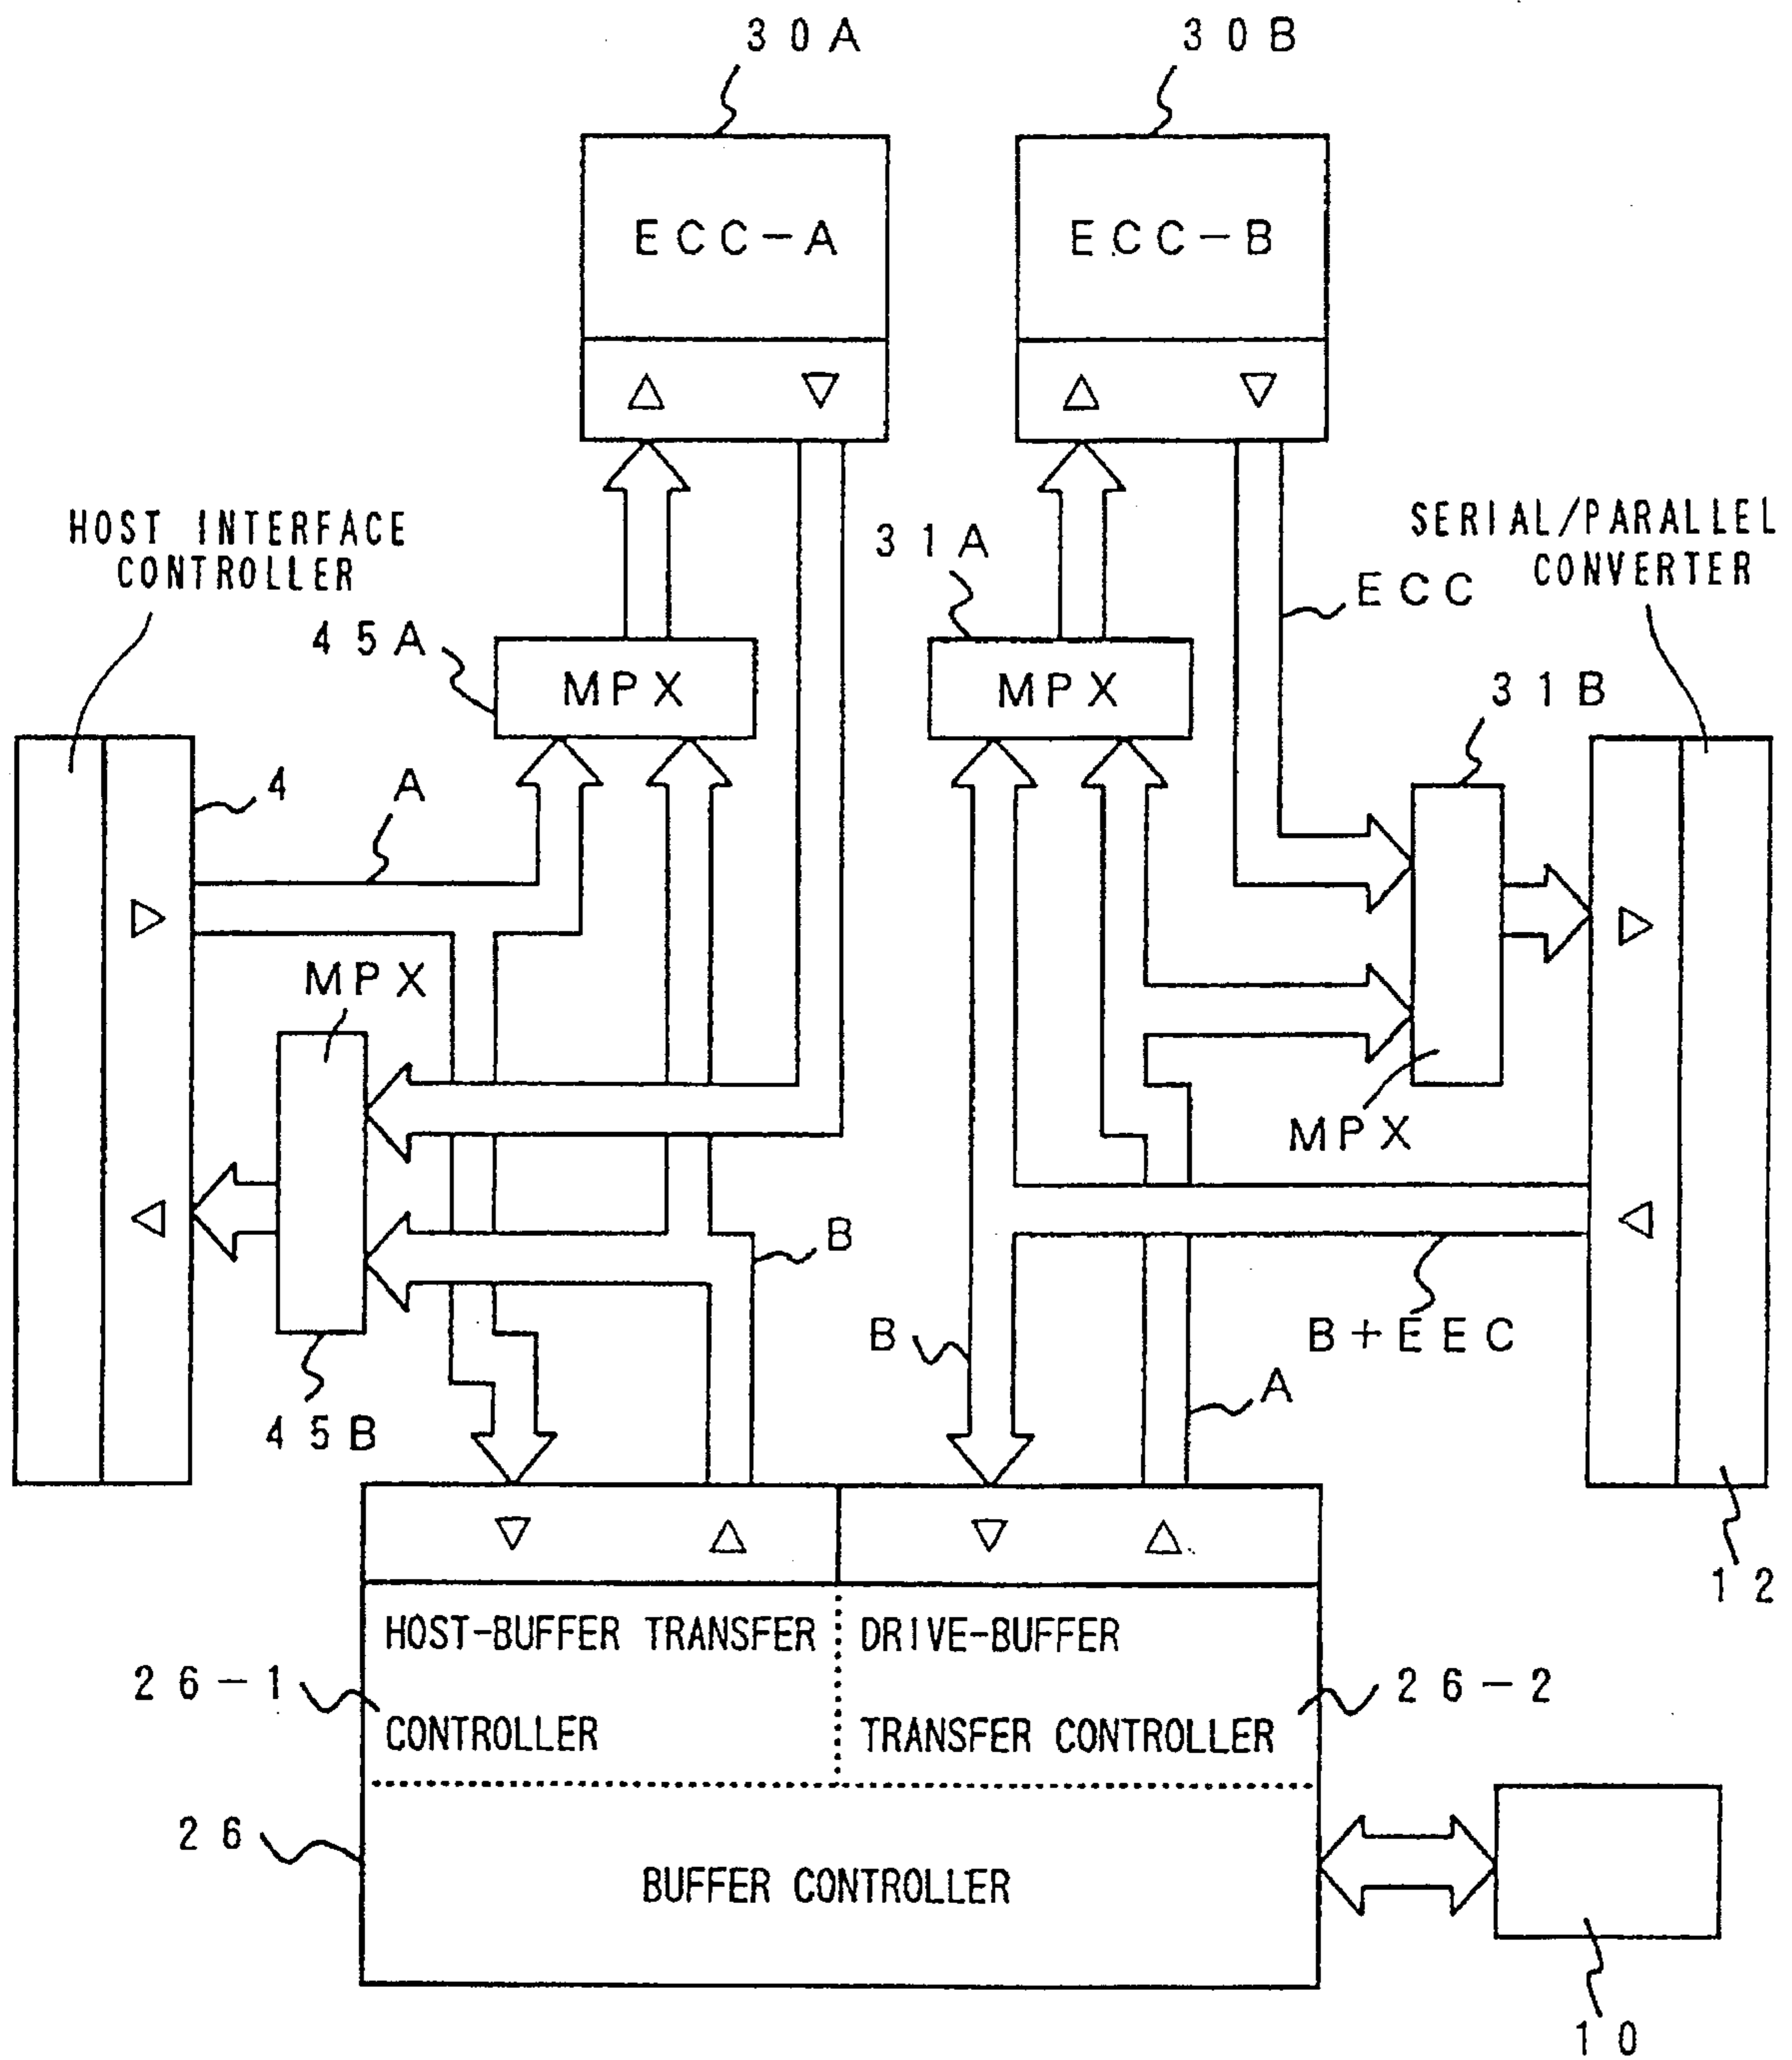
30A
30B
ECC-A
ECC-B
HOST INTERFACE CONTROLLER
SERIAL/PARALLEL CONVERTER
31A
ECC
45A
MPX
MPX
31B
4
A
MPX
MPX
B
B
B+EEC
A
45B
12
HOST-BUFFER TRANSFER CONTROLLER
DRIVE-BUFFER TRANSFER CONTROLLER
26-1
26-2
26
BUFFER CONTROLLER
10